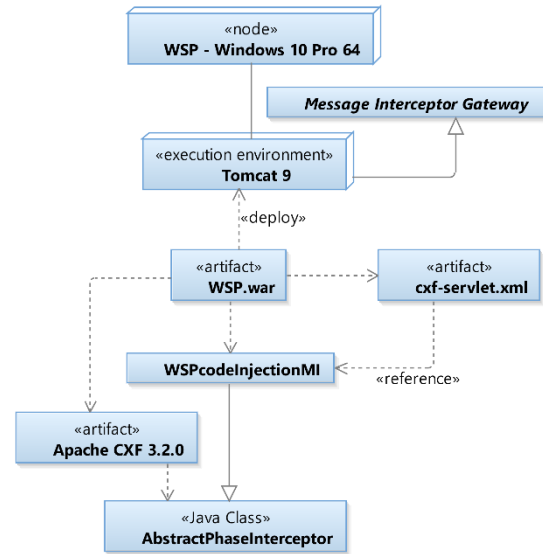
«node»
WSP - Windows 10 Pro 64

Message Interceptor Gateway

«execution environment»
Tomcat 9

«deploy»

«artifact»
WSP.war

«artifact»
cxf-servlet.xml

WSPcodeInjectionMI

«reference»

«artifact»
Apache CXF 3.2.0

«Java Class»
AbstractPhaseInterceptor